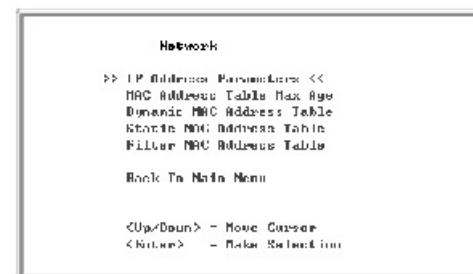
Network

>> IP Address Parameters <<
MAC Address Table Max Age
Dynamic MAC Address Table
Static MAC Address Table
Filter MAC Address Table

Back To Main Menu

<Up/Down> - Move Cursor
<Enter> - Make Selection